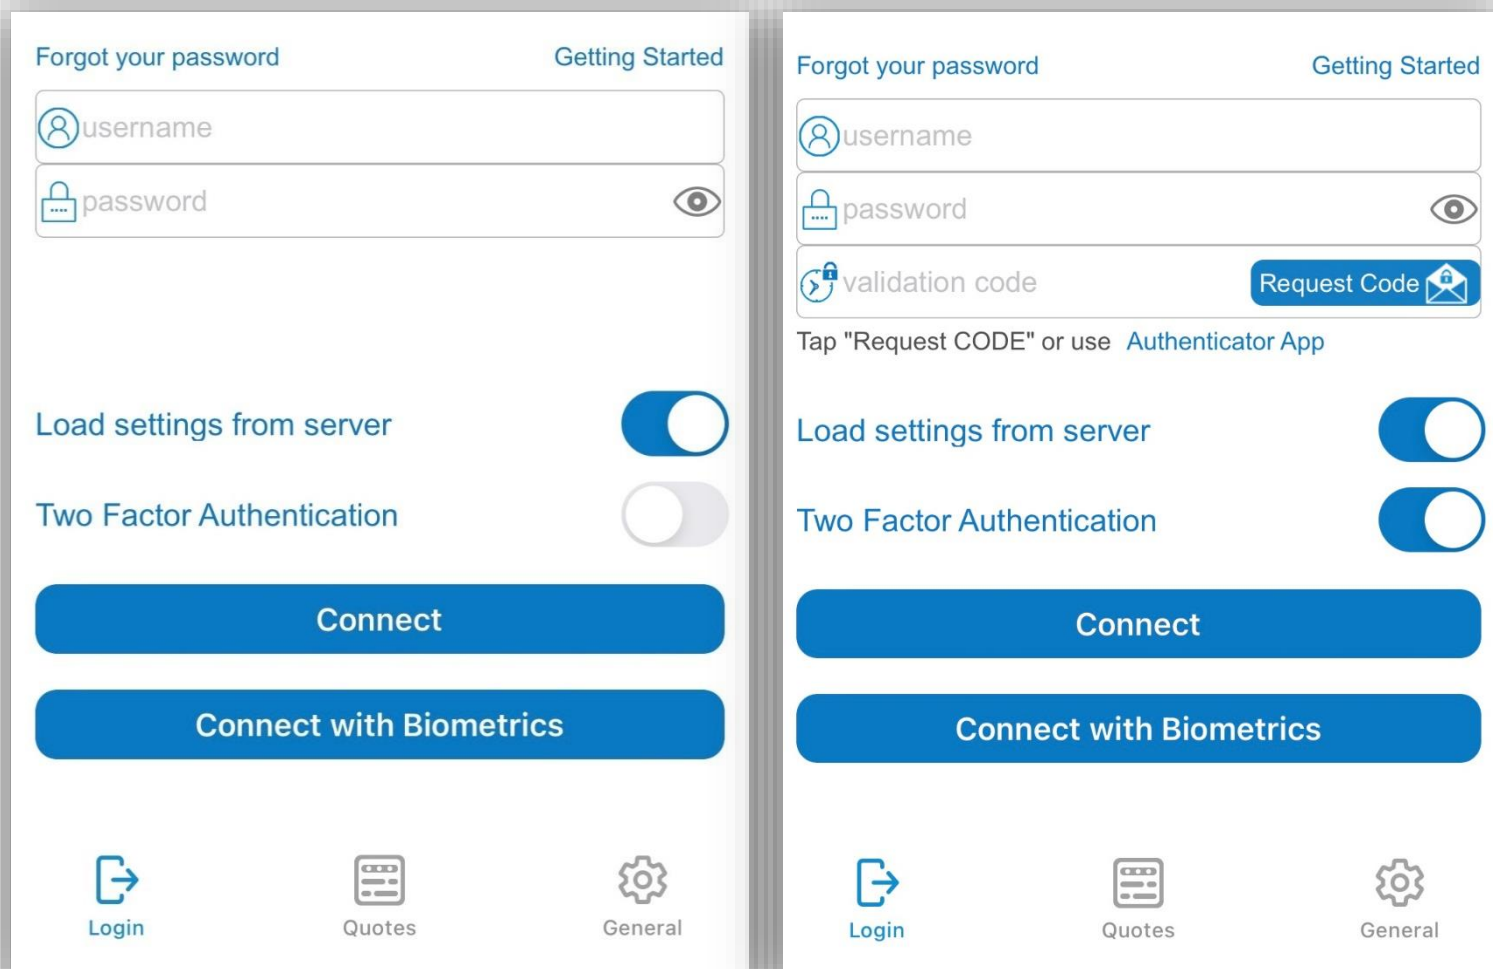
Forgot your password
Getting Started

username

password

Load settings from server

Two Factor Authentication

Connect

Connect with Biometrics

Login
Quotes
General

Forgot your password
Getting Started

username

password

validation code
Request Code

Tap "Request CODE" or use Authenticator App

Load settings from server

Two Factor Authentication

Connect

Connect with Biometrics

Login
Quotes
General